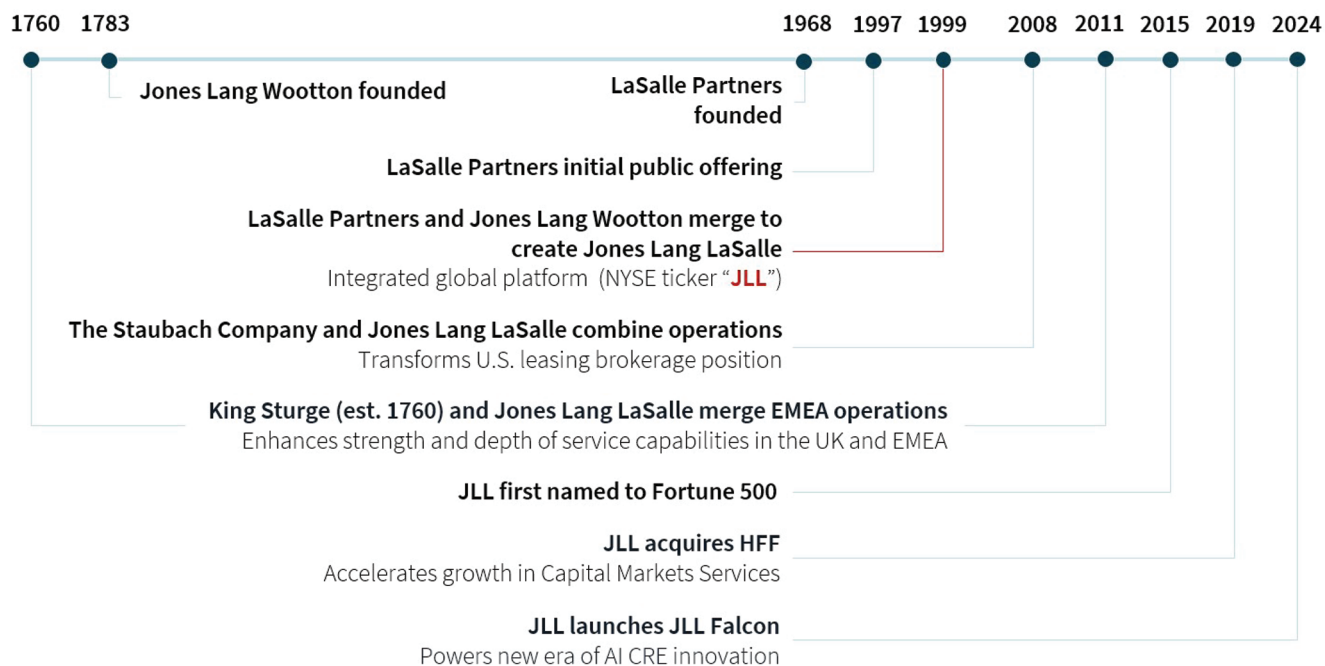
1760 1783 1968 1997 1999 2008 2011 2015 2019 2024

Jones Lang Wootton founded

LaSalle Partners founded

LaSalle Partners initial public offering

LaSalle Partners and Jones Lang Wootton merge to create Jones Lang LaSalle
Integrated global platform (NYSE ticker "JLL")

The Staubach Company and Jones Lang LaSalle combine operations
Transforms U.S. leasing brokerage position

King Sturge (est. 1760) and Jones Lang LaSalle merge EMEA operations
Enhances strength and depth of service capabilities in the UK and EMEA

JLL first named to Fortune 500

JLL acquires HFF
Accelerates growth in Capital Markets Services

JLL launches JLL Falcon
Powers new era of AI CRE innovation